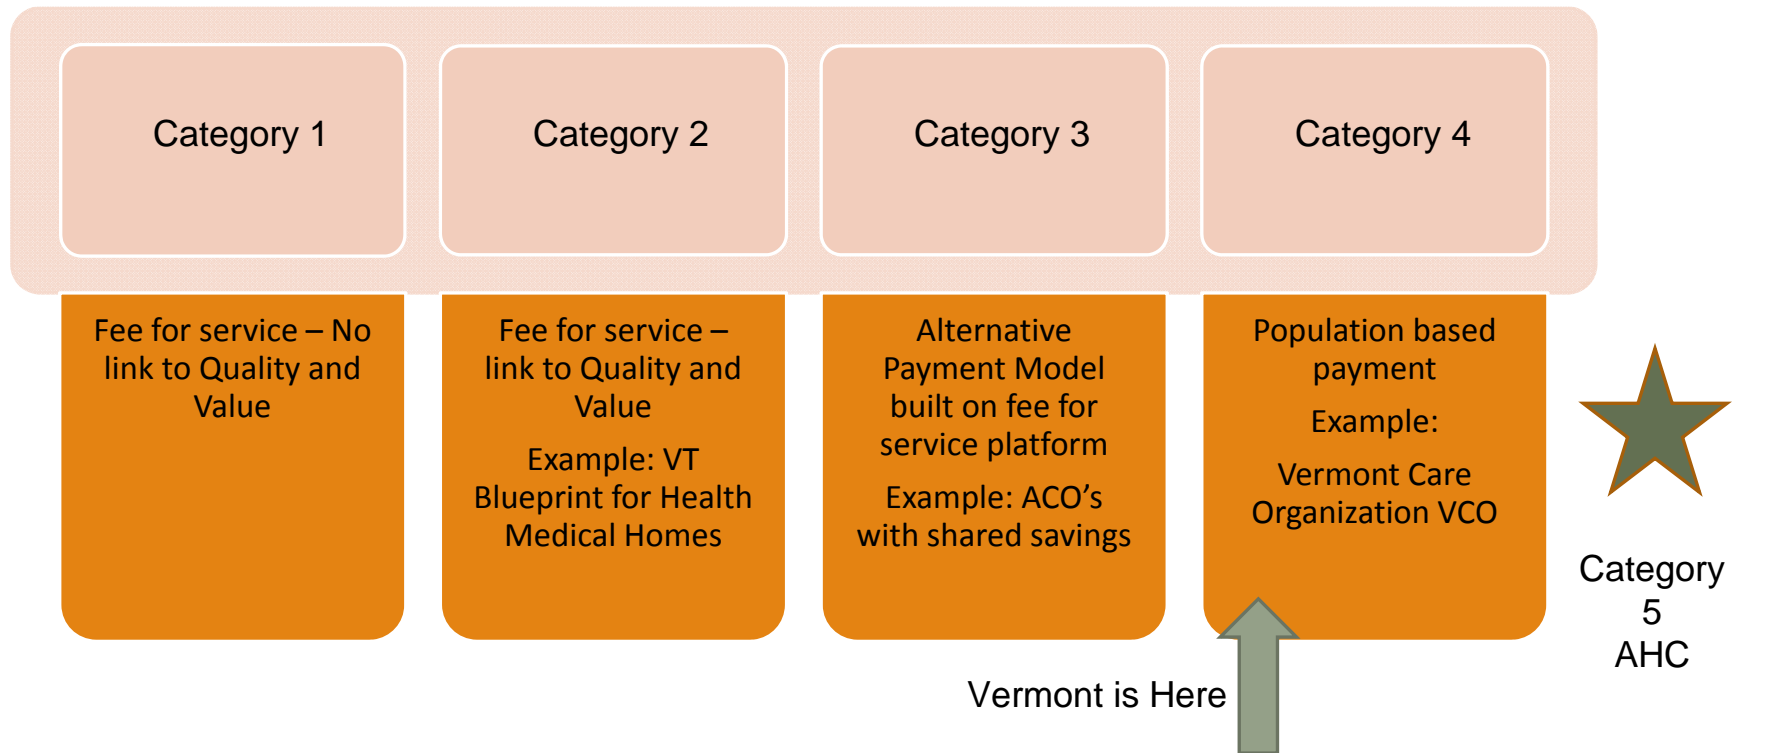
Category 1

Fee for service – No link to Quality and Value

Category 2

Fee for service – link to Quality and Value

Example: VT Blueprint for Health Medical Homes

Category 3

Alternative Payment Model built on fee for service platform

Example: ACO's with shared savings

Category 4

Population based payment

Example:

Vermont Care Organization VCO

Category 5 AHC

Vermont is Here